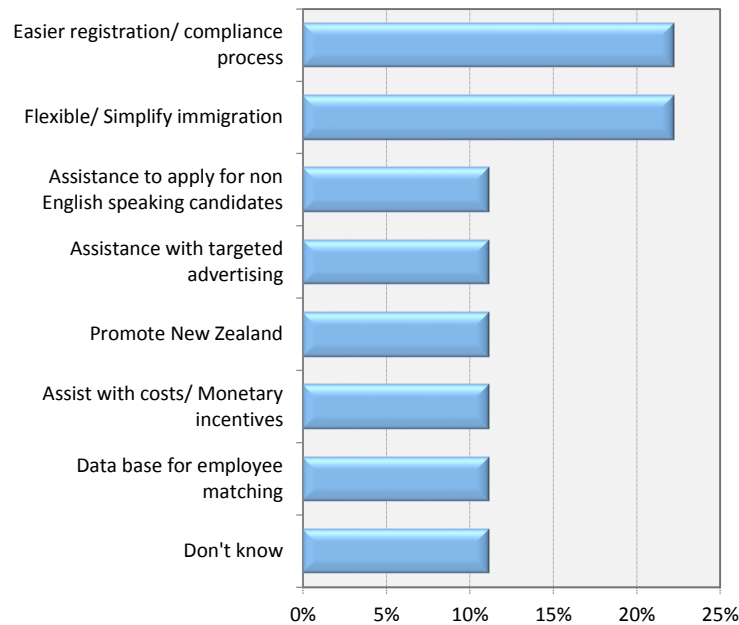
Easier registration/ compliance process

Flexible/ Simplify immigration

Assistance to apply for non English speaking candidates

Assistance with targeted advertising

Promote New Zealand

Assist with costs/ Monetary incentives

Data base for employee matching

Don't know

0%
5%
10%
15%
20%
25%